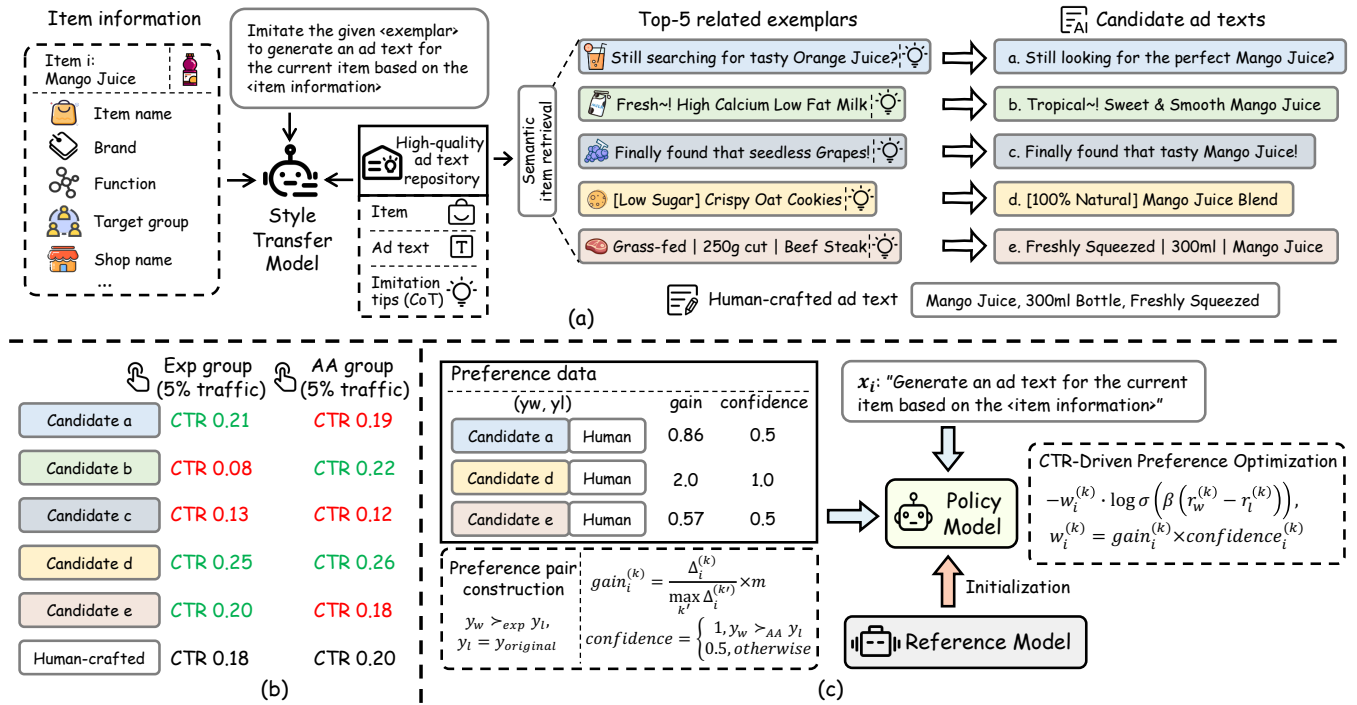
Item information

Item i: Mango Juice

Item name

Brand

Function

Target group

Shop name

...

Imitate the given <exemplar> to generate an ad text for the current item based on the <item information>

Style Transfer Model

High-quality ad text repository

Item

Ad text

Imitation tips (CoT)

Semantic item retrieval

Top-5 related exemplars

Still searching for tasty Orange Juice?

Fresh~! High Calcium Low Fat Milk

Finally found that seedless Grapes!

[Low Sugar] Crispy Oat Cookies

Grass-fed | 250g cut | Beef Steak

Candidate ad texts

a. Still looking for the perfect Mango Juice?

b. Tropical~! Sweet & Smooth Mango Juice

c. Finally found that tasty Mango Juice!

d. [100% Natural] Mango Juice Blend

e. Freshly Squeezed | 300ml | Mango Juice

Human-crafted ad text

Mango Juice, 300ml Bottle, Freshly Squeezed

(a)

Exp group (5% traffic)

AA group (5% traffic)

| | Exp group | AA group |
|---|---|---|
| Candidate a | CTR 0.21 | CTR 0.19 |
| Candidate b | CTR 0.08 | CTR 0.22 |
| Candidate c | CTR 0.13 | CTR 0.12 |
| Candidate d | CTR 0.25 | CTR 0.26 |
| Candidate e | CTR 0.20 | CTR 0.18 |
| Human-crafted | CTR 0.18 | CTR 0.20 |

(b)

Preference data

| (yw, yl) | | gain | confidence |
|---|---|---|---|
| Candidate a | Human | 0.86 | 0.5 |
| Candidate d | Human | 2.0 | 1.0 |
| Candidate e | Human | 0.57 | 0.5 |

Preference pair construction

$y_w \succ_{exp} y_l,$
$y_l = y_{original}$

$gain_i^{(k)} = \frac{\Delta_i^{(k)}}{\max_{k'} \Delta_i^{(k')}} \times m$

$confidence = \begin{cases} 1, y_w \succ_{AA} y_l \\ 0.5, otherwise \end{cases}$

$x_i$: "Generate an ad text for the current item based on the <item information>"

Policy Model

Initialization

Reference Model

CTR-Driven Preference Optimization

$-w_i^{(k)} \cdot \log \sigma\left(\beta\left(r_w^{(k)} - r_l^{(k)}\right)\right),$

$w_i^{(k)} = gain_i^{(k)} \times confidence_i^{(k)}$

(c)